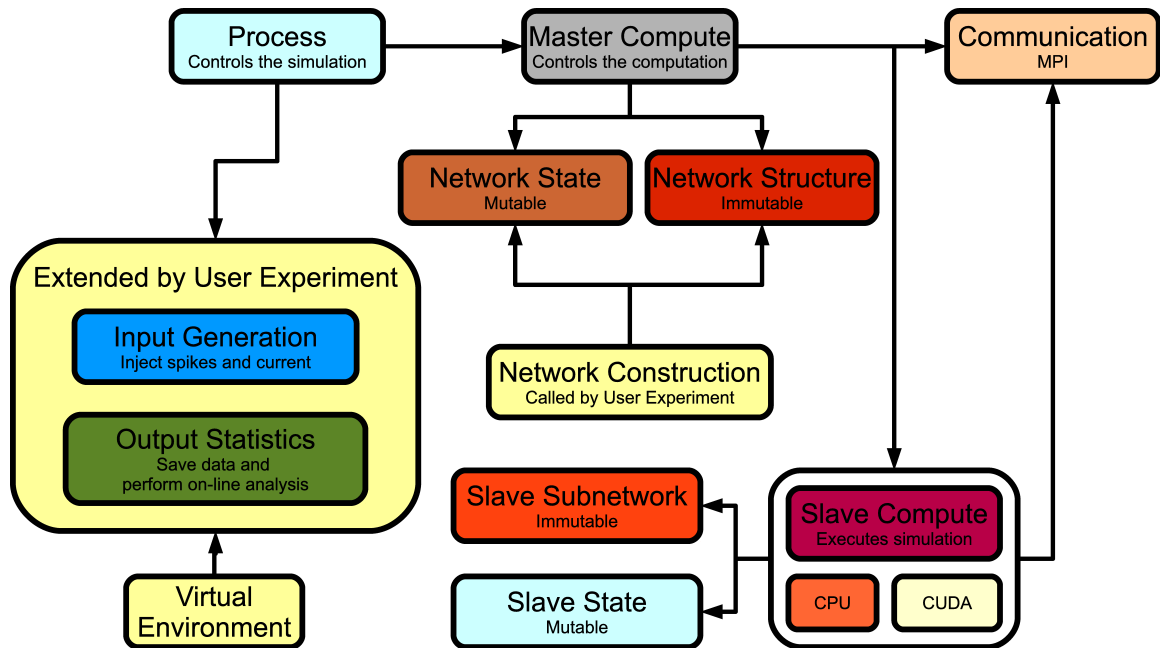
Process
Controls the simulation

Master Compute
Controls the computation

Communication
MPI

Network State
Mutable

Network Structure
Immutable

Extended by User Experiment

Input Generation
Inject spikes and current

Output Statistics
Save data and perform on-line analysis

Network Construction
Called by User Experiment

Slave Subnetwork
Immutable

Slave Compute
Executes simulation

Slave State
Mutable

CPU

CUDA

Virtual Environment